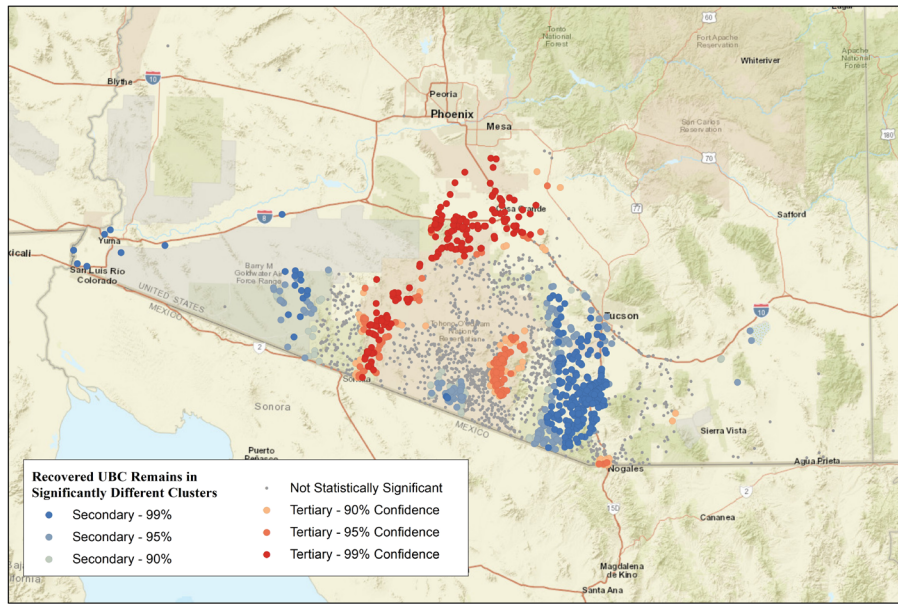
Tonto National Forest

Fort Apache Reservation

Whiteriver

Apache National Forest

Blythe

Peoria

Phoenix

Mesa

San Carlos Reservation

Safford

Casa Grande

Yuma

exicali

San Luis Rio Colorado

Barry M Goldwater Air Force Range

UNITED STATES

MEXICO

Tohono O'odham Nation Reservation

Tucson

Sonoyta

Sonora

MEXICO

Sierra Vista

Puerto Peñasco

Nogales

Agua Prieta

Cananea

Magdalena de Kino

Santa Ana

Recovered UBC Remains in Significantly Different Clusters

Secondary - 99%

Secondary - 95%

Secondary - 90%

Not Statistically Significant

Tertiary - 90% Confidence

Tertiary - 95% Confidence

Tertiary - 99% Confidence